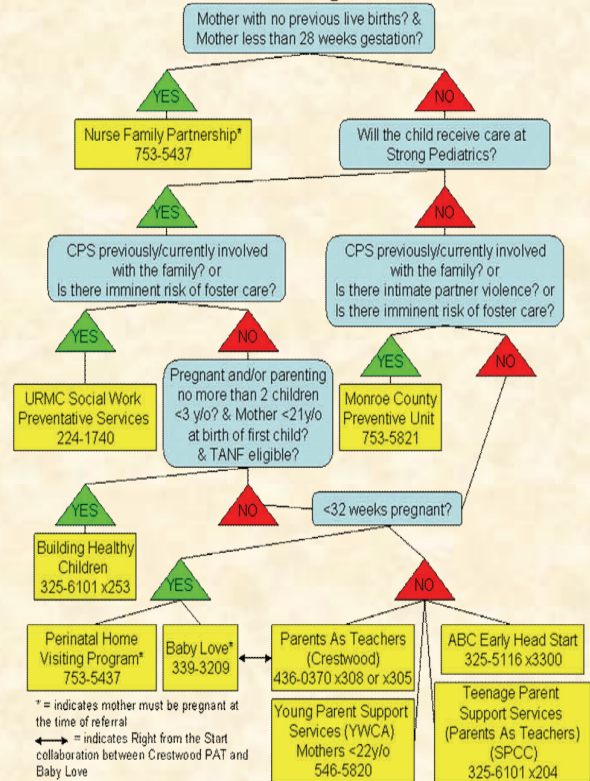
Mother with no previous live births? & Mother less than 28 weeks gestation?

YES

NO

Nurse Family Partnership* 753-5437

Will the child receive care at Strong Pediatrics?

YES

NO

CPS previously/currently involved with the family? or Is there imminent risk of foster care?

CPS previously/currently involved with the family? or Is there intimate partner violence? or Is there imminent risk of foster care?

YES

NO

URMC Social Work Preventative Services 224-1740

Pregnant and/or parenting no more than 2 children <3 y/o? & Mother <21y/o at birth of first child? & TANF eligible?

YES

NO

Monroe County Preventive Unit 753-5821

YES

NO

<32 weeks pregnant?

Building Healthy Children 325-6101 x253

YES

NO

Perinatal Home Visiting Program* 753-5437

Baby Love* 339-3209

Parents As Teachers (Crestwood) 436-0370 x308 or x305

ABC Early Head Start 325-5116 x3300

* = indicates mother must be pregnant at the time of referral

↔ = indicates Right from the Start collaboration between Crestwood PAT and Baby Love

Young Parent Support Services (YWCA) Mothers <22y/o 546-5820

Teenage Parent Support Services (Parents As Teachers) (SPCC) 325-6101 x204